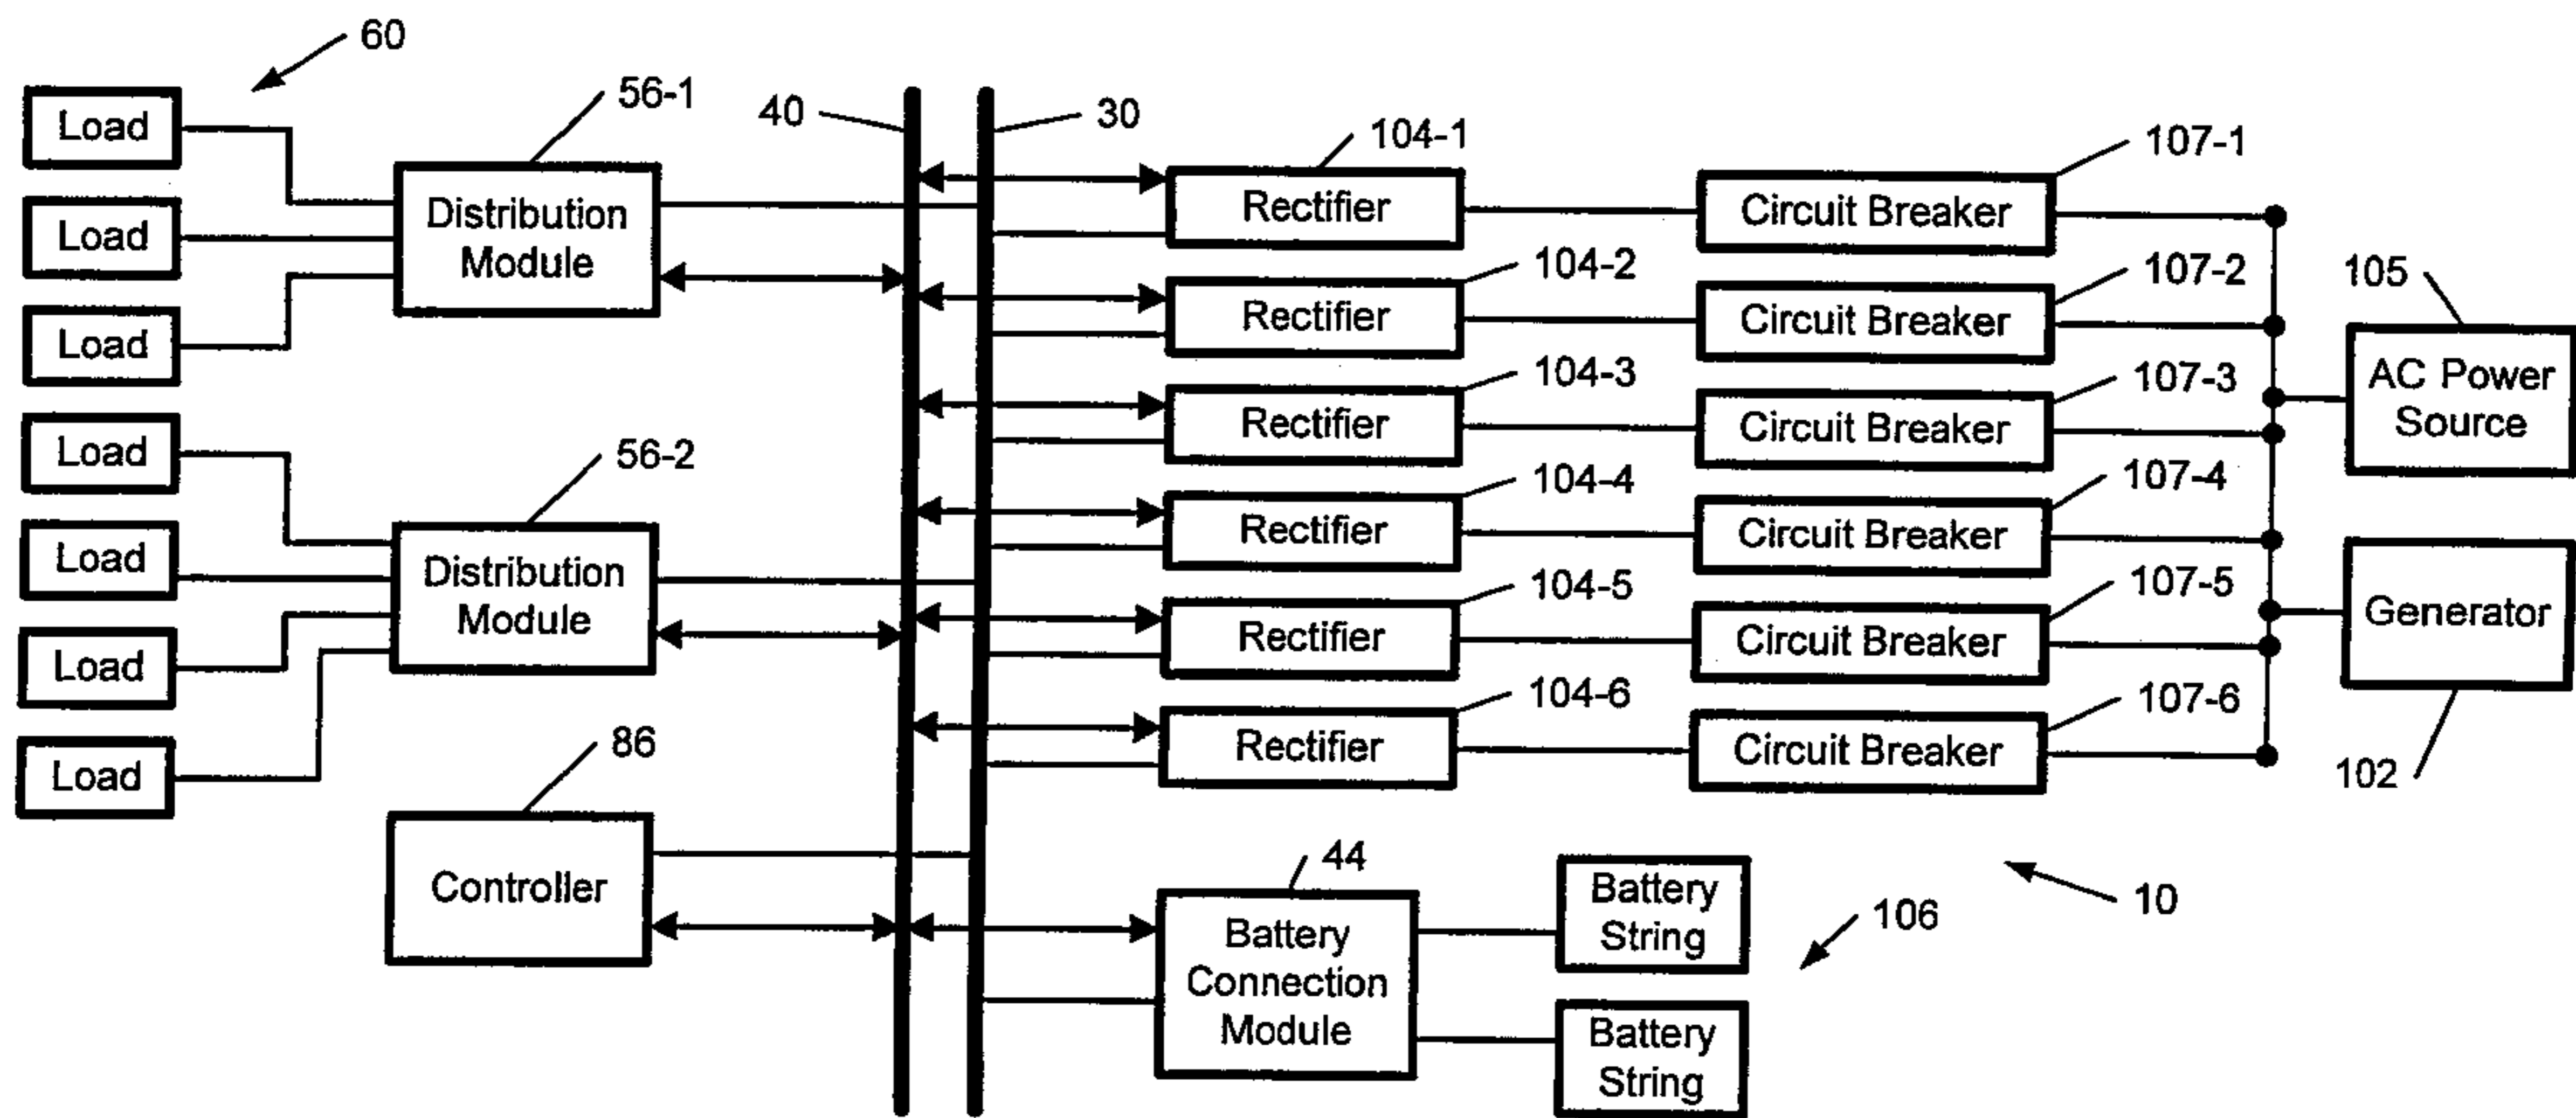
60

Load

Load

Load

Load

Load

Load

Load

56-1

Distribution Module

56-2

Distribution Module

86

Controller

40

30

104-1

Rectifier

104-2

Rectifier

104-3

Rectifier

104-4

Rectifier

104-5

Rectifier

104-6

Rectifier

107-1

Circuit Breaker

107-2

Circuit Breaker

107-3

Circuit Breaker

107-4

Circuit Breaker

107-5

Circuit Breaker

107-6

Circuit Breaker

105

AC Power Source

Generator

102

44

Battery Connection Module

Battery String

Battery String

106

10